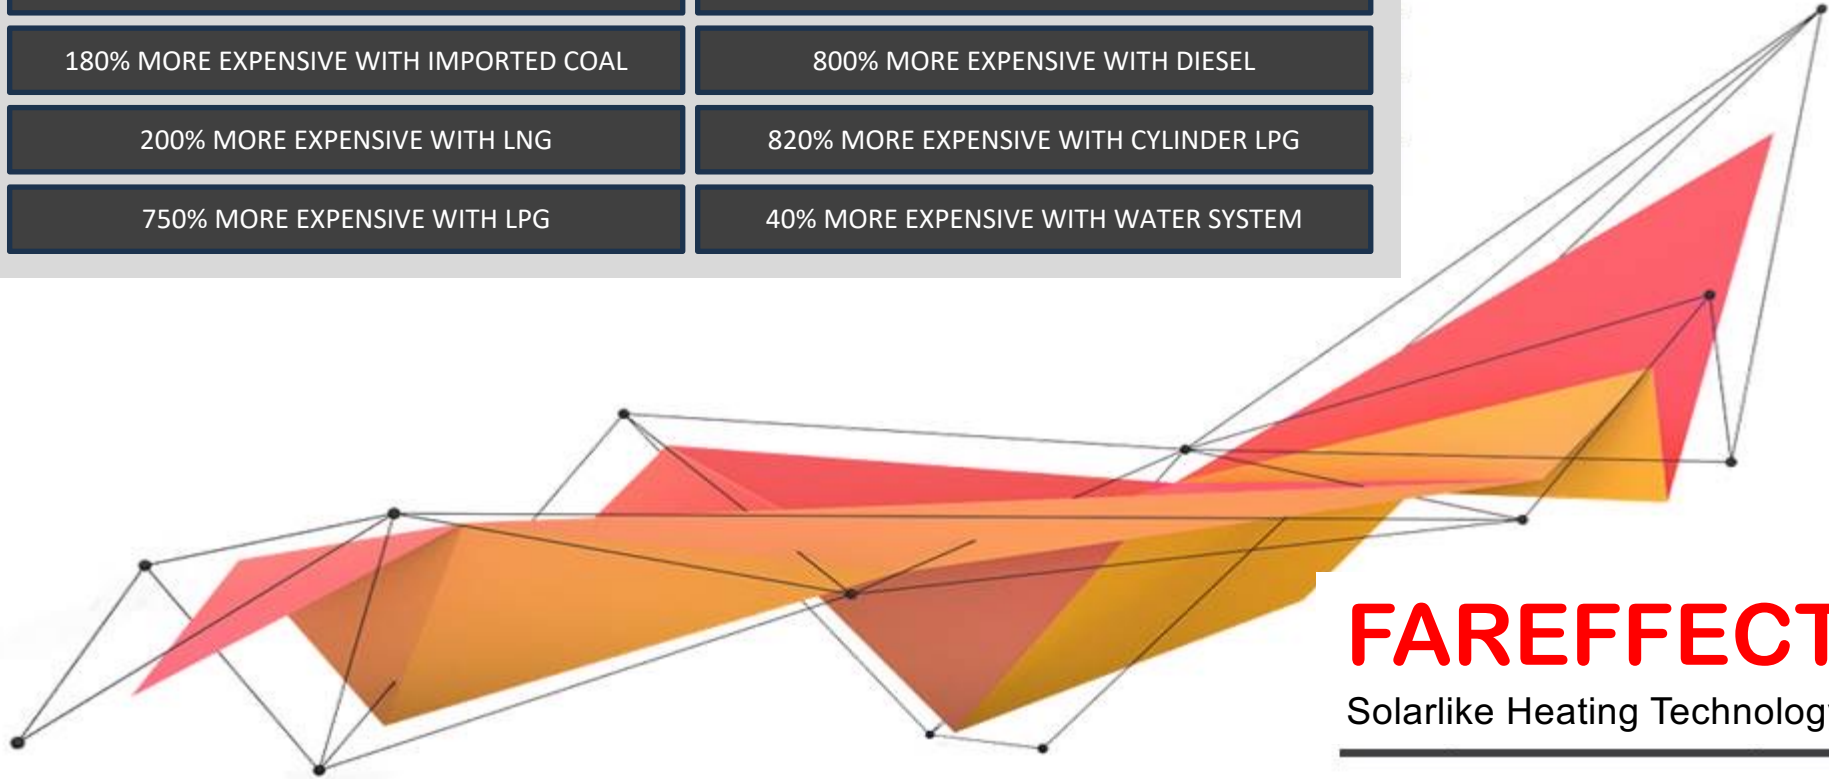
180% MORE EXPENSIVE WITH IMPORTED COAL

800% MORE EXPENSIVE WITH DIESEL

200% MORE EXPENSIVE WITH LNG

820% MORE EXPENSIVE WITH CYLINDER LPG

750% MORE EXPENSIVE WITH LPG

40% MORE EXPENSIVE WITH WATER SYSTEM

FAREFFECT

Solarlike Heating Technolog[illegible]